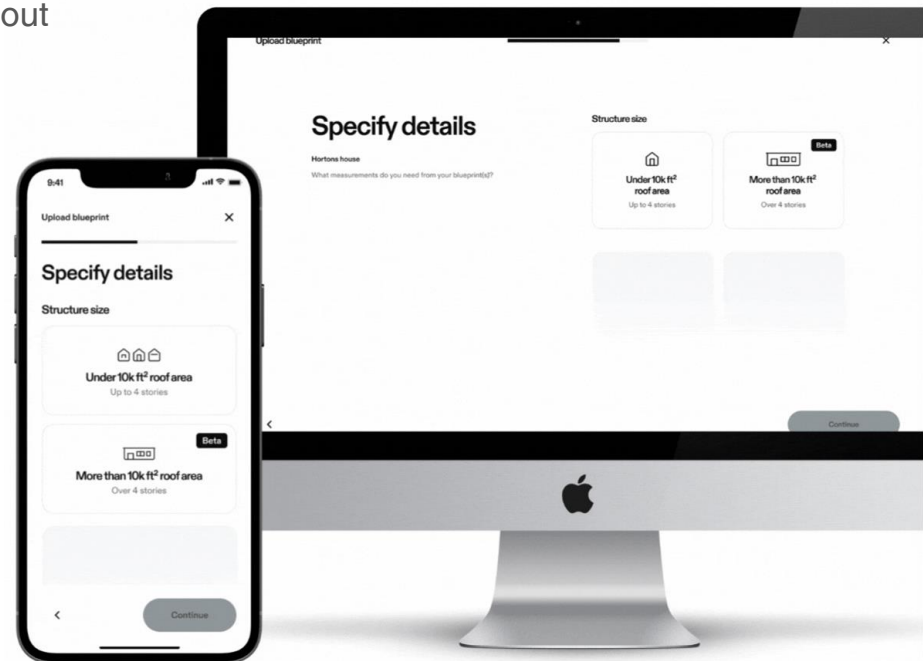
out

Upload blueprint

×

Specify details

Hortons house

What measurements do you need from your blueprint(s)?

Structure size

Under 10k ft$^2$ roof area

Up to 4 stories

Beta

More than 10k ft$^2$ roof area

Over 4 stories

<

Continue

9:41

Upload blueprint

×

Specify details

Structure size

Under 10k ft$^2$ roof area

Up to 4 stories

Beta

More than 10k ft$^2$ roof area

Over 4 stories

<

Continue